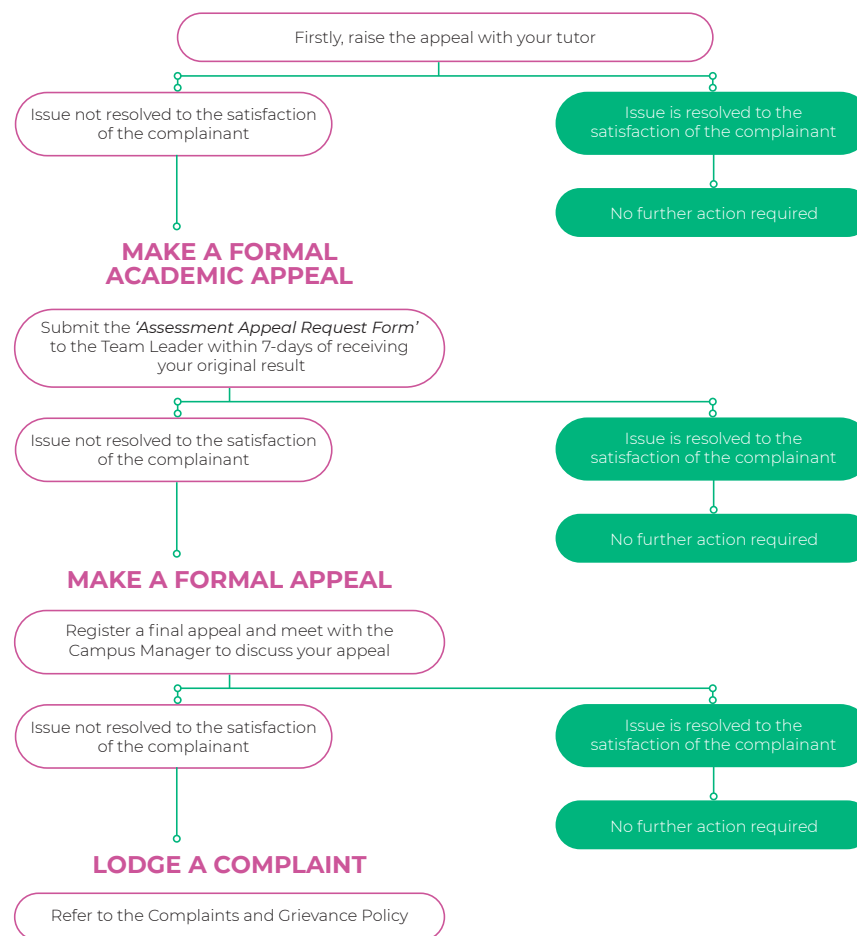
Firstly, raise the appeal with your tutor

Issue not resolved to the satisfaction of the complainant

Issue is resolved to the satisfaction of the complainant

No further action required

MAKE A FORMAL ACADEMIC APPEAL

Submit the *'Assessment Appeal Request Form'* to the Team Leader within 7-days of receiving your original result

Issue not resolved to the satisfaction of the complainant

Issue is resolved to the satisfaction of the complainant

No further action required

MAKE A FORMAL APPEAL

Register a final appeal and meet with the Campus Manager to discuss your appeal

Issue not resolved to the satisfaction of the complainant

Issue is resolved to the satisfaction of the complainant

No further action required

LODGE A COMPLAINT

Refer to the Complaints and Grievance Policy